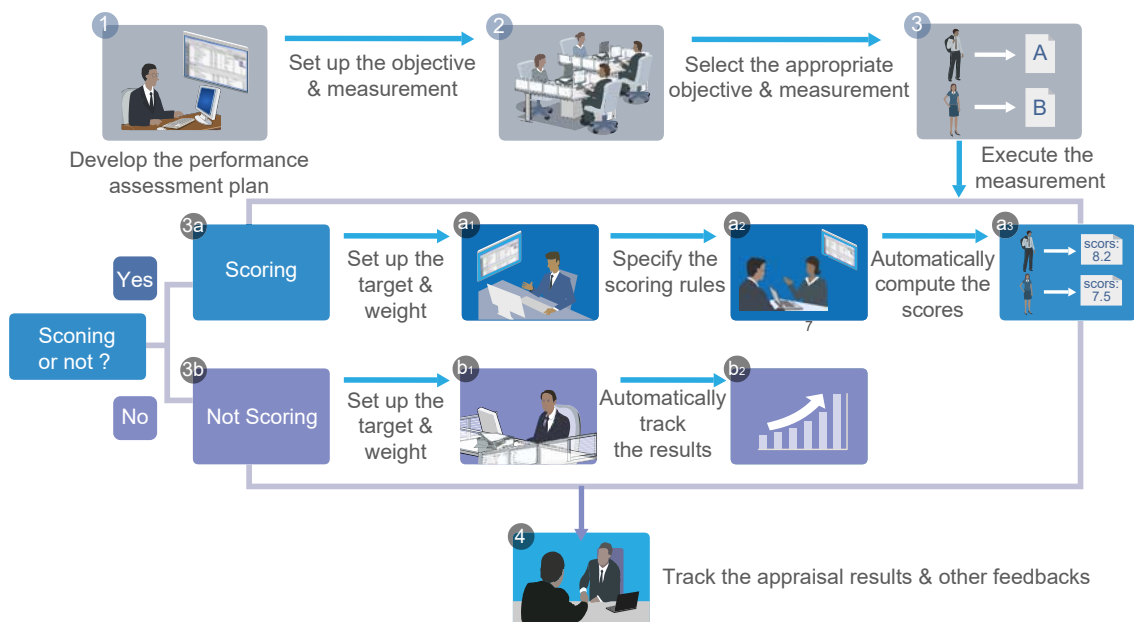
1

Develop the performance assessment plan

Set up the objective & measurement

2

Select the appropriate objective & measurement

3

A

B

Execute the measurement

Sconing or not ?

Yes

3a

Scoring

Set up the target & weight

a1

Specify the scoring rules

a2

7

Automatically compute the scores

a3

scors: 8.2

scors: 7.5

No

3b

Not Scoring

Set up the target & weight

b1

Automatically track the results

b2

4

Track the appraisal results & other feedbacks